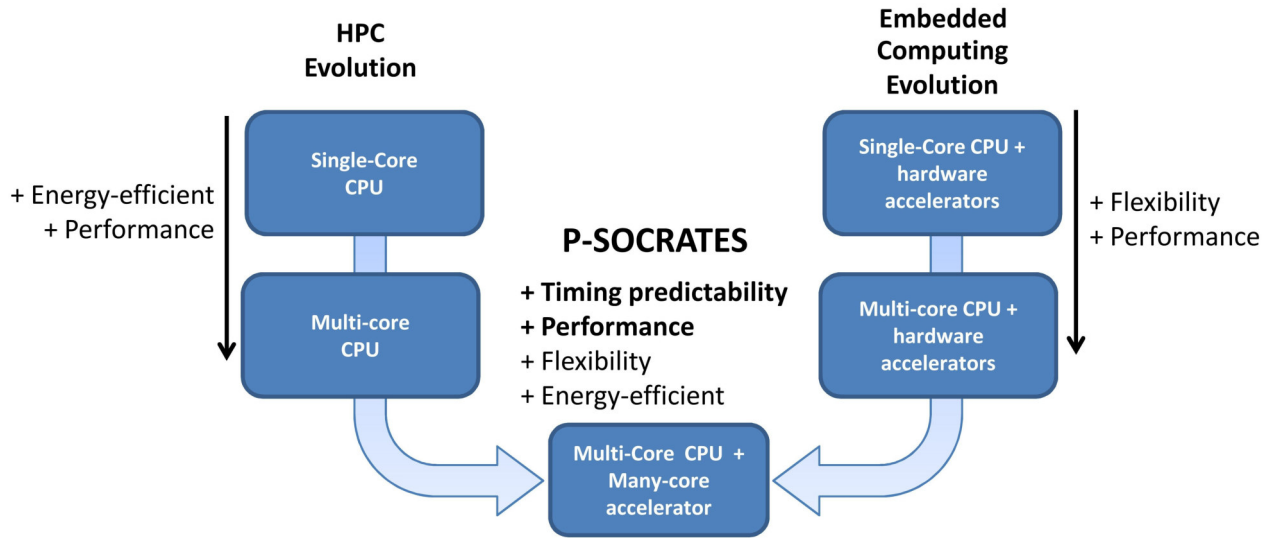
HPC Evolution

+ Energy-efficient
+ Performance

Single-Core CPU

Multi-core CPU

P-SOCRATES

+ Timing predictability
+ Performance
+ Flexibility
+ Energy-efficient

Embedded Computing Evolution

Single-Core CPU + hardware accelerators

+ Flexibility
+ Performance

Multi-core CPU + hardware accelerators

Multi-Core CPU + Many-core accelerator